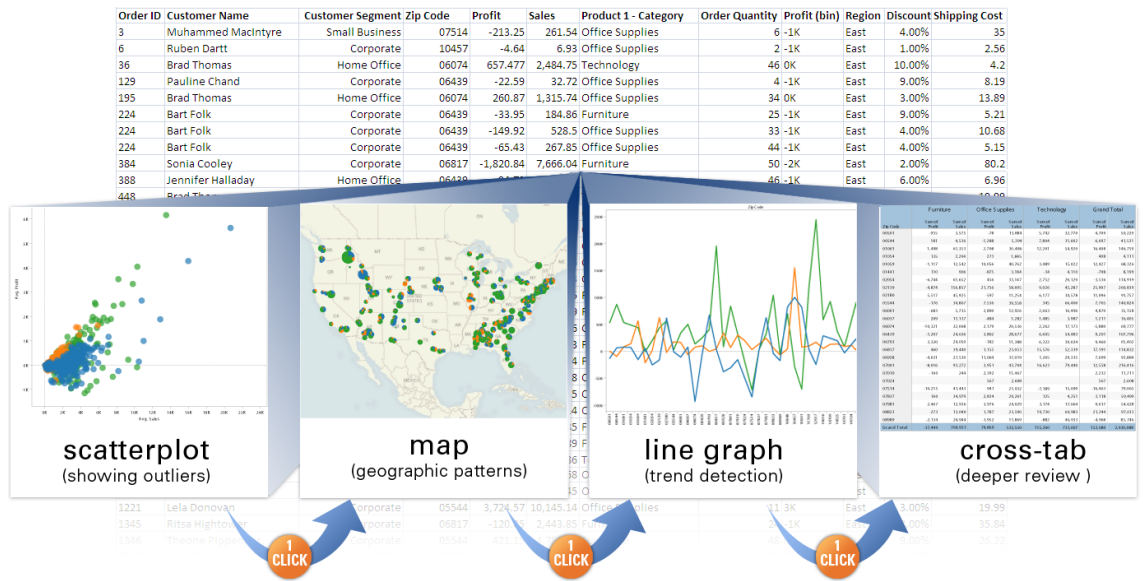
| Order ID | Customer Name | Customer Segment | Zip Code | Profit | Sales | Product 1 - Category | Order Quantity | Profit (bin) | Region | Discount | Shipping Cost |
|---|---|---|---|---|---|---|---|---|---|---|---|
| 3 | Muhammed MacIntyre | Small Business | 07514 | -213.25 | 261.54 | Office Supplies | 6 | -1K | East | 4.00% | 35 |
| 6 | Ruben Dartt | Corporate | 10457 | -4.64 | 6.93 | Office Supplies | 2 | -1K | East | 1.00% | 2.56 |
| 36 | Brad Thomas | Home Office | 06074 | 657.477 | 2,484.75 | Technology | 46 | 0K | East | 10.00% | 4.2 |
| 129 | Pauline Chand | Corporate | 06439 | -22.59 | 32.72 | Office Supplies | 4 | -1K | East | 9.00% | 8.19 |
| 195 | Brad Thomas | Home Office | 06074 | 260.87 | 1,315.74 | Office Supplies | 34 | 0K | East | 3.00% | 13.89 |
| 224 | Bart Folk | Corporate | 06439 | -33.95 | 184.86 | Furniture | 25 | -1K | East | 9.00% | 5.21 |
| 224 | Bart Folk | Corporate | 06439 | -149.92 | 528.5 | Office Supplies | 33 | -1K | East | 4.00% | 10.68 |
| 224 | Bart Folk | Corporate | 06439 | -65.43 | 267.85 | Office Supplies | 44 | -1K | East | 4.00% | 5.15 |
| 384 | Sonia Cooley | Corporate | 06817 | -1,820.84 | 7,666.04 | Furniture | 50 | -2K | East | 2.00% | 80.2 |
| 388 | Jennifer Halladay | Home Office | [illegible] | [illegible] | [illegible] | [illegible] | 46 | -1K | East | 6.00% | 6.96 |
| 1221 | Lela Donovan | Corporate | 05544 | 3,724.57 | 10,145.14 | Office Supplies | 11 | 3K | East | 3.00% | 19.99 |
| 1345 | Ritsa Hightower | Corporate | 06817 | -120.05 | 2,443.85 | Furniture | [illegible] | -1K | East | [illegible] | 35.84 |

scatterplot
(showing outliers)

map
(geographic patterns)

line graph
(trend detection)

cross-tab
(deeper review )

1 CLICK

1 CLICK

1 CLICK